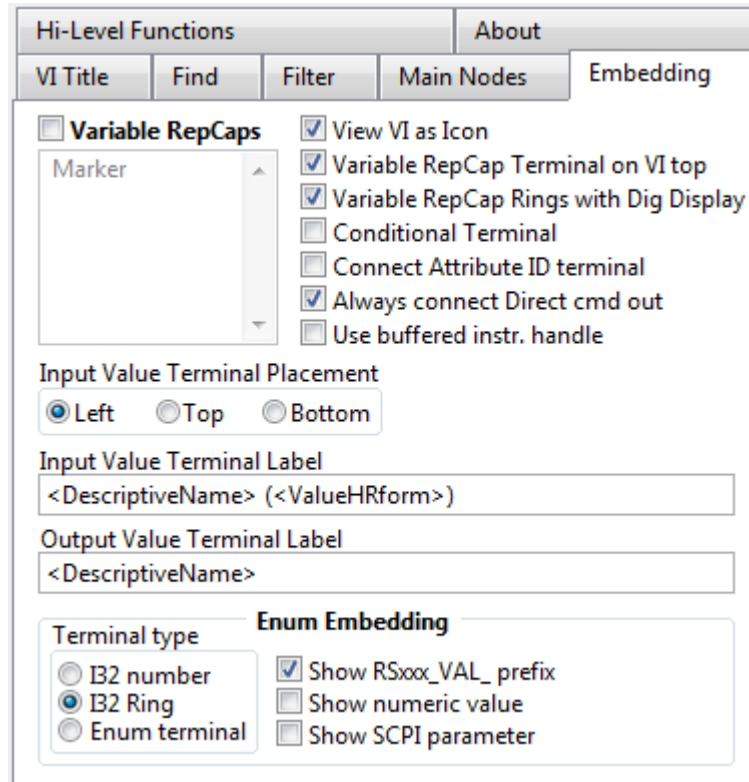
Hi-Level Functions | About
VI Title | Find | Filter | Main Nodes | Embedding

Variable RepCaps
Marker

View VI as Icon
Variable RepCap Terminal on VI top
Variable RepCap Rings with Dig Display
Conditional Terminal
Connect Attribute ID terminal
Always connect Direct cmd out
Use buffered instr. handle

Input Value Terminal Placement
Left Top Bottom

Input Value Terminal Label
<DescriptiveName> (<ValueHRform>)

Output Value Terminal Label
<DescriptiveName>

Enum Embedding
Terminal type
I32 number
I32 Ring
Enum terminal

Show RSxxx_VAL_ prefix
Show numeric value
Show SCPI parameter